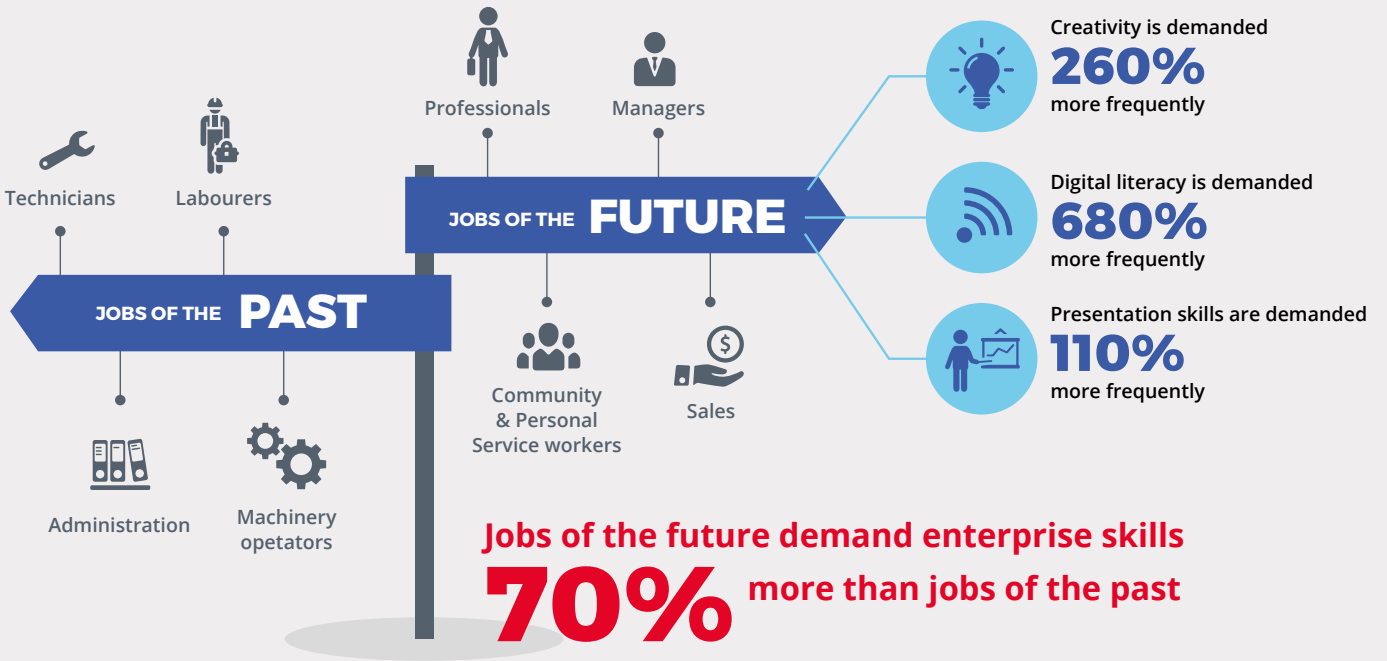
Technicians

Labourers

JOBS OF THE PAST

Administration

Machinery opetators

Professionals

Managers

JOBS OF THE FUTURE

Community & Personal Service workers

Sales

Creativity is demanded
260%
more frequently

Digital literacy is demanded
680%
more frequently

Presentation skills are demanded
110%
more frequently

Jobs of the future demand enterprise skills
70% more than jobs of the past